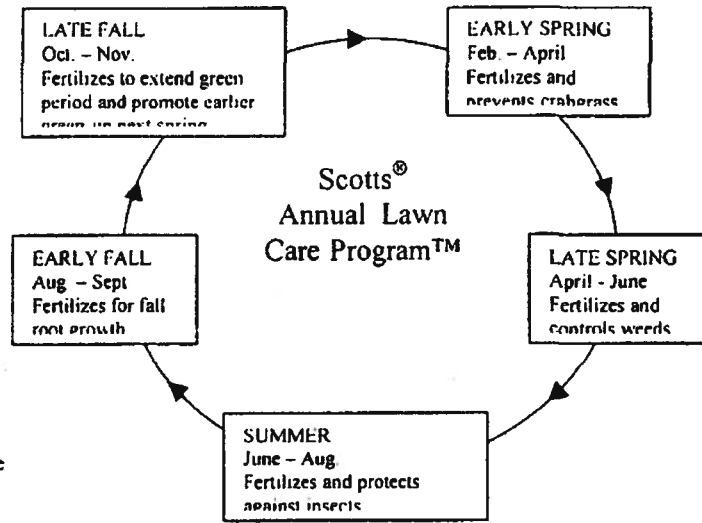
LATE FALL
Oct. – Nov.
Fertilizes to extend green period and promote earlier green up next spring

EARLY SPRING
Feb. – April
Fertilizes and prevents crabgrass

Scotts®
Annual Lawn
Care Program™

EARLY FALL
Aug – Sept
Fertilizes for fall root growth

LATE SPRING
April - June
Fertilizes and controls weeds

SUMMER
June – Aug.
Fertilizes and protects against insects

e